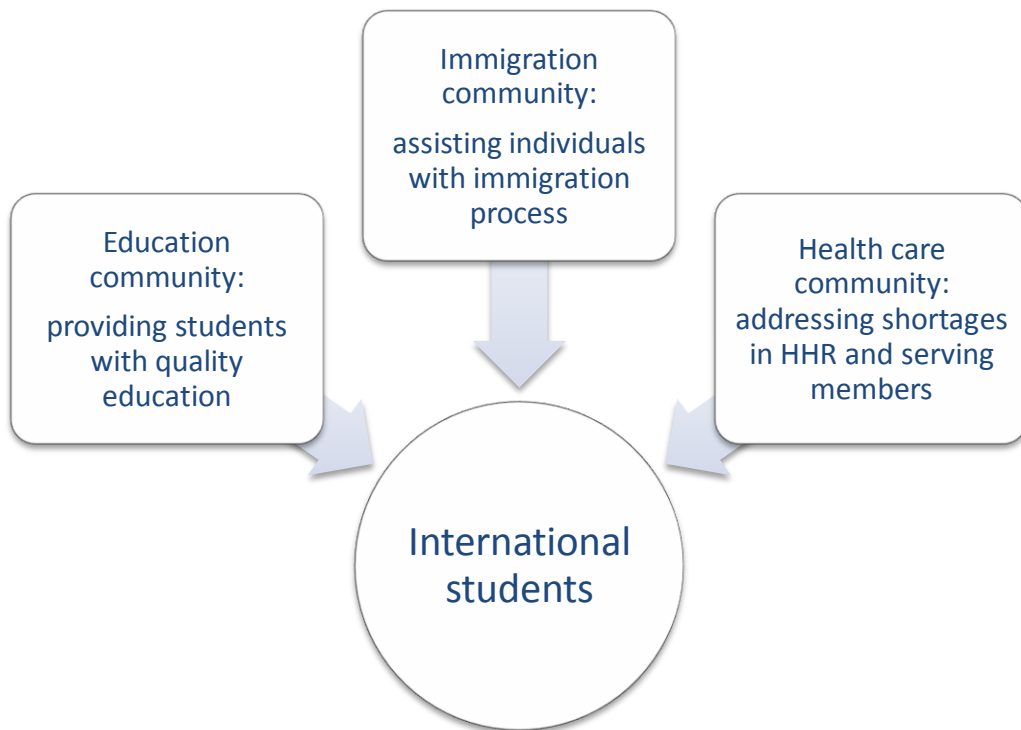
Immigration community:

assisting individuals with immigration process

Education community:

providing students with quality education

Health care community:
addressing shortages in HHR and serving members

International students